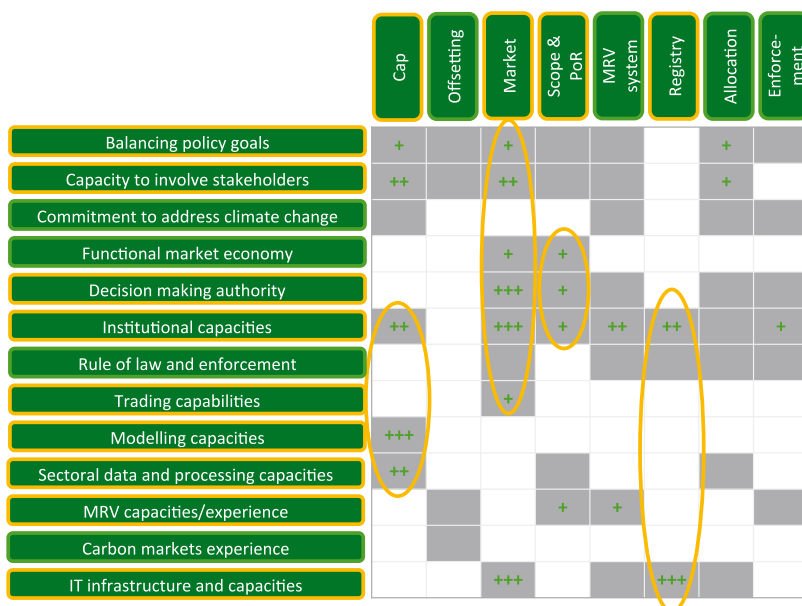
|  | Cap | Offsetting | Market | Scope & PoR | MRV system | Registry | Allocation | Enforce-ment |
|---|---|---|---|---|---|---|---|---|
| Balancing policy goals | + |  | + |  |  |  | + |  |
| Capacity to involve stakeholders | ++ |  | ++ |  |  |  | + |  |
| Commitment to address climate change |  |  |  |  |  |  |  |  |
| Functional market economy |  |  | + | + |  |  |  |  |
| Decision making authority |  |  | +++ | + |  |  |  |  |
| Institutional capacities | ++ |  | +++ | + | ++ | ++ |  | + |
| Rule of law and enforcement |  |  |  |  |  |  |  |  |
| Trading capabilities |  |  | + |  |  |  |  |  |
| Modelling capacities | +++ |  |  |  |  |  |  |  |
| Sectoral data and processing capacities | ++ |  |  |  |  |  |  |  |
| MRV capacities/experience |  |  |  | + | + |  |  |  |
| Carbon markets experience |  |  |  |  |  |  |  |  |
| IT infrastructure and capacities |  |  | +++ |  |  | +++ |  |  |